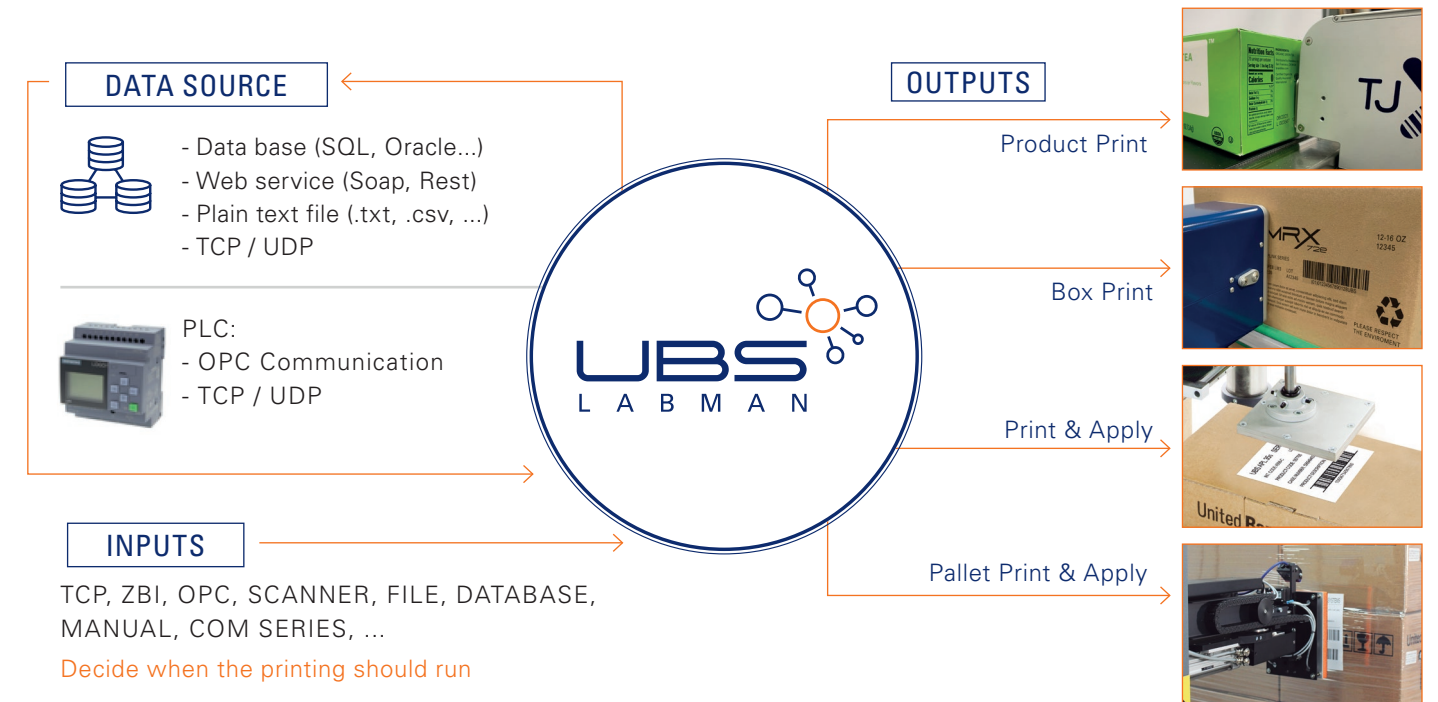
DATA SOURCE

- Data base (SQL, Oracle...)
- Web service (Soap, Rest)
- Plain text file (.txt, .csv, ...)
- TCP / UDP

PLC:
- OPC Communication
- TCP / UDP

UBS
LABMAN

INPUTS

TCP, ZBI, OPC, SCANNER, FILE, DATABASE, MANUAL, COM SERIES, ...

Decide when the printing should run

OUTPUTS

Product Print

TJ

Box Print

MRX

12-16 OZ
12345

PLEASE RESPECT THE ENVIRONMENT

Print & Apply

United

Pallet Print & Apply